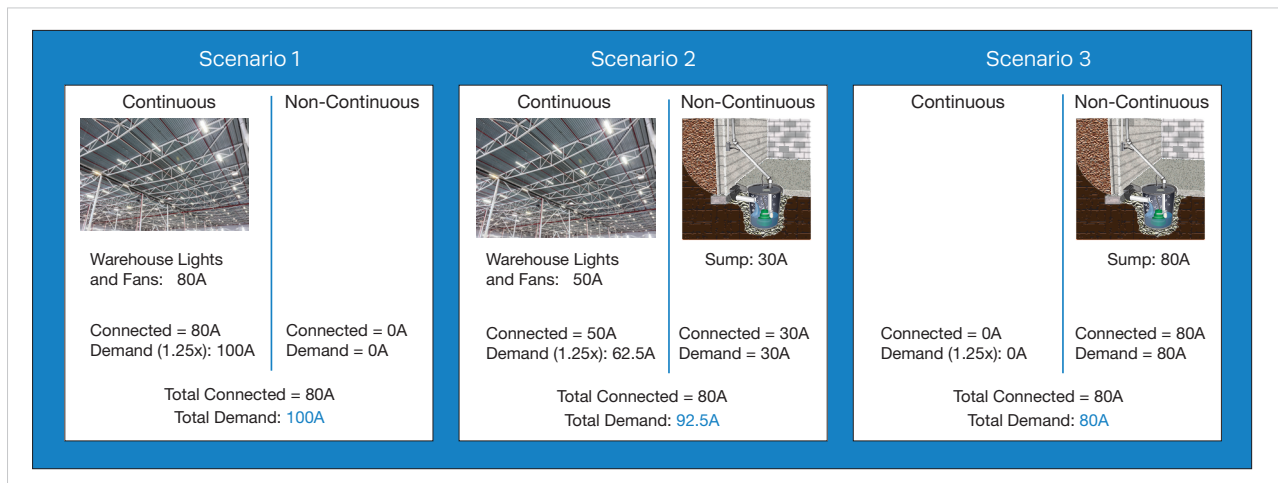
Scenario 1

Continuous

Warehouse Lights and Fans: 80A

Connected = 80A
Demand (1.25x): 100A

Non-Continuous

Connected = 0A
Demand = 0A

Total Connected = 80A
Total Demand: 100A

Scenario 2

Continuous

Warehouse Lights and Fans: 50A

Connected = 50A
Demand (1.25x): 62.5A

Non-Continuous

Sump: 30A

Connected = 30A
Demand = 30A

Total Connected = 80A
Total Demand: 92.5A

Scenario 3

Continuous

Connected = 0A
Demand (1.25x): 0A

Non-Continuous

Sump: 80A

Connected = 80A
Demand = 80A

Total Connected = 80A
Total Demand: 80A